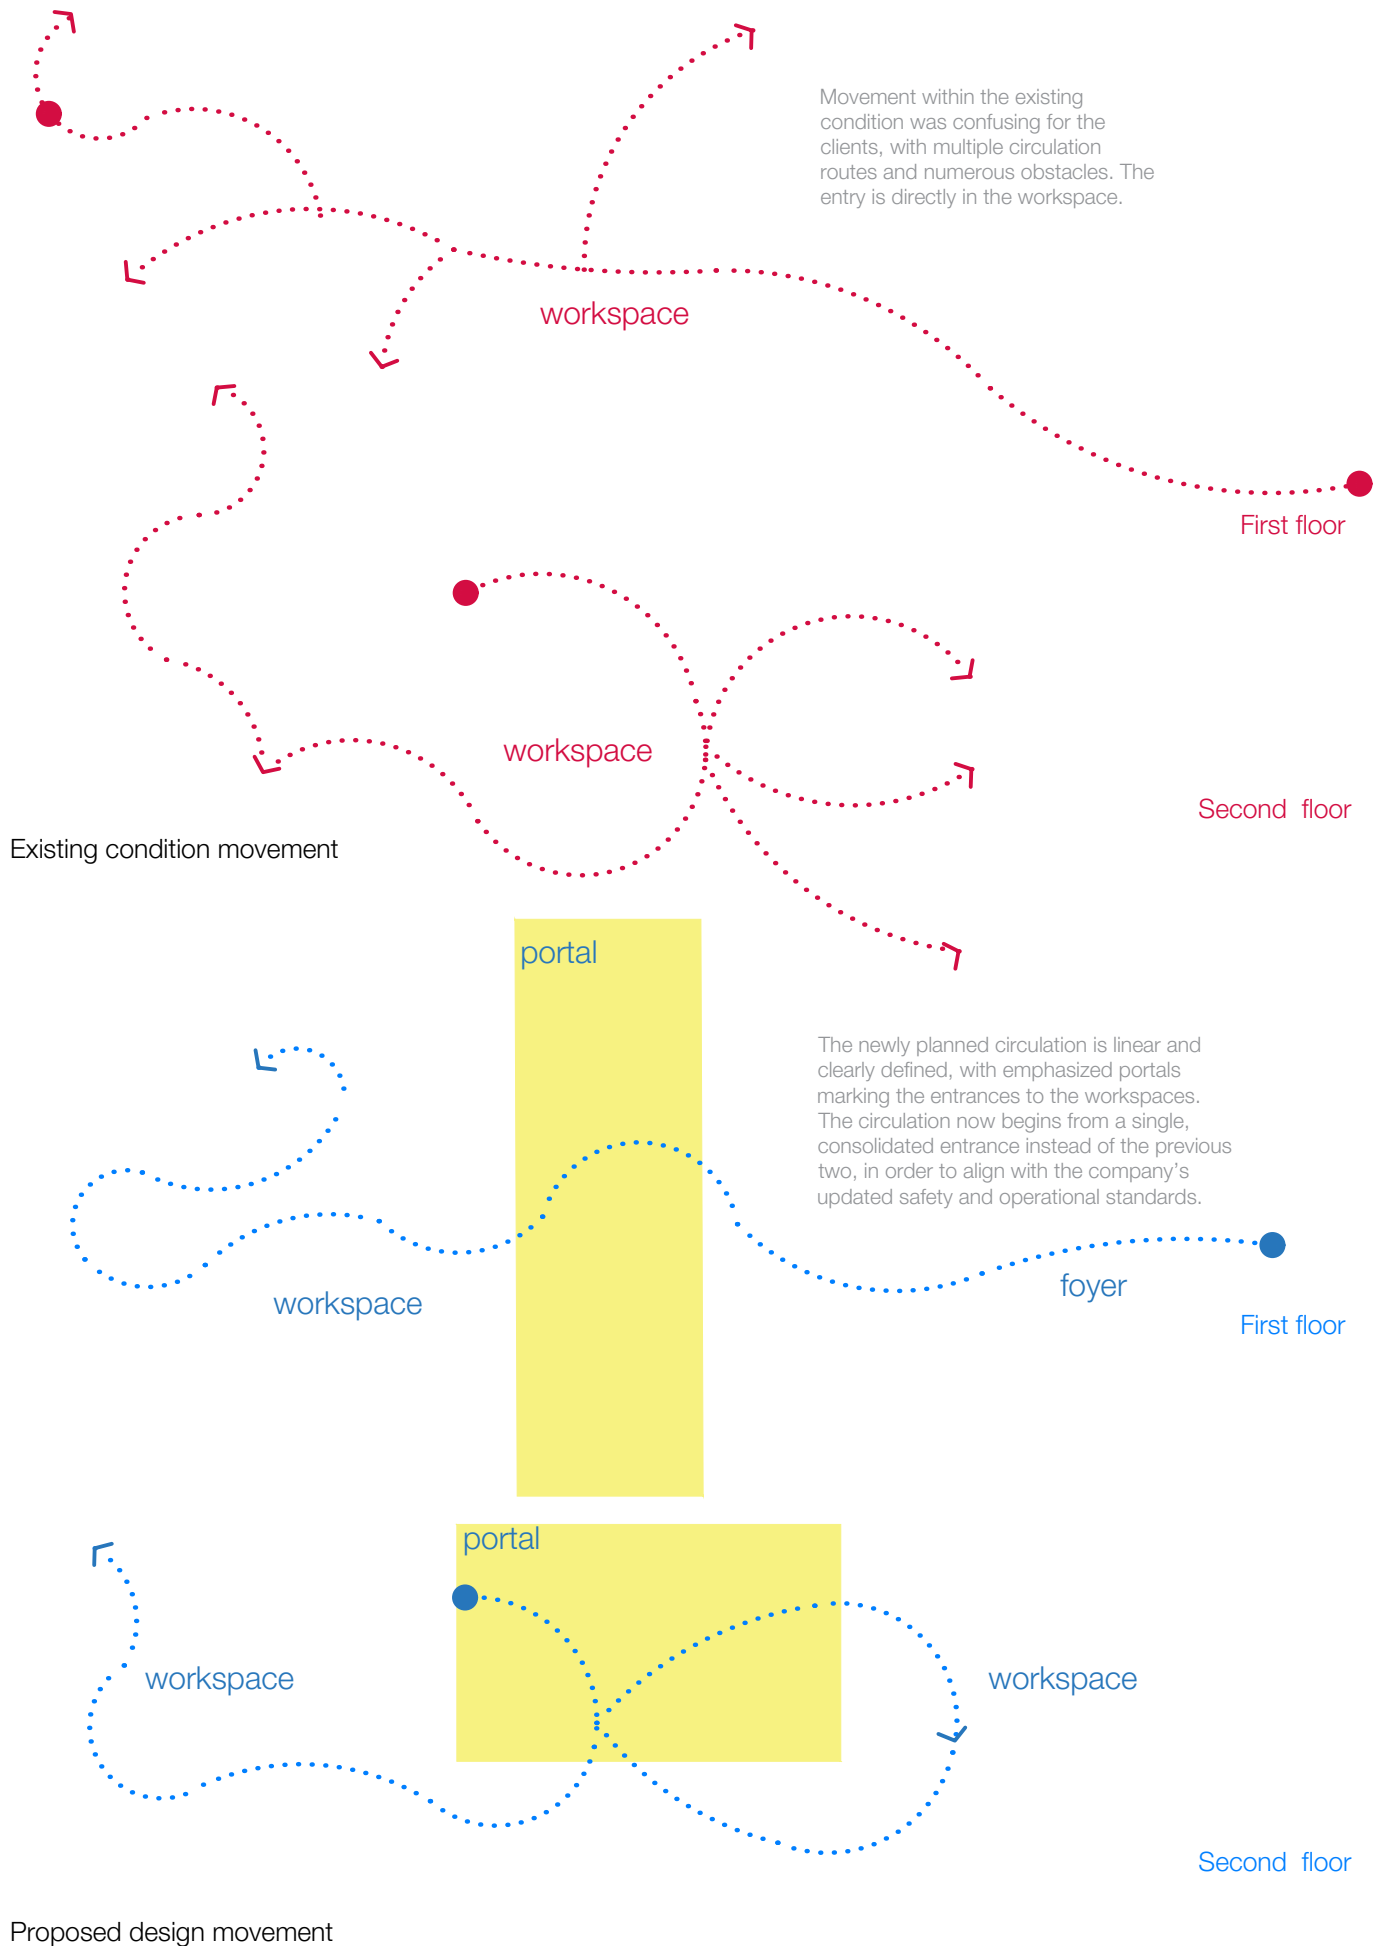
Movement within the existing condition was confusing for the clients, with multiple circulation routes and numerous obstacles. The entry is directly in the workspace.

workspace

First floor

workspace

Second floor

Existing condition movement

portal

The newly planned circulation is linear and clearly defined, with emphasized portals marking the entrances to the workspaces. The circulation now begins from a single, consolidated entrance instead of the previous two, in order to align with the company's updated safety and operational standards.

workspace

foyer

First floor

portal

workspace

workspace

Second floor

Proposed design movement